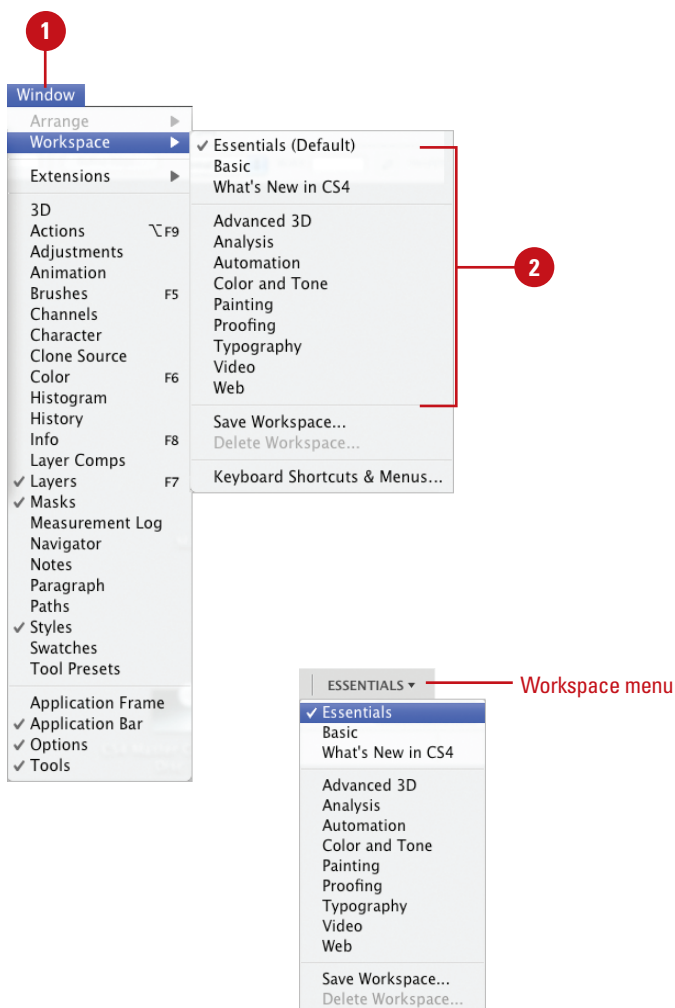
1

Window

Arrange
Workspace
Extensions
3D
Actions ⌥F9
Adjustments
Animation
Brushes F5
Channels
Character
Clone Source
Color F6
Histogram
History
Info F8
Layer Comps
✓ Layers F7
✓ Masks
Measurement Log
Navigator
Notes
Paragraph
Paths
✓ Styles
Swatches
Tool Presets
Application Frame
✓ Application Bar
✓ Options
✓ Tools

✓ Essentials (Default)
Basic
What's New in CS4
Advanced 3D
Analysis
Automation
Color and Tone
Painting
Proofing
Typography
Video
Web
Save Workspace...
Delete Workspace...
Keyboard Shortcuts & Menus...

2

ESSENTIALS ▾

Workspace menu

✓ Essentials
Basic
What's New in CS4
Advanced 3D
Analysis
Automation
Color and Tone
Painting
Proofing
Typography
Video
Web
Save Workspace...
Delete Workspace...